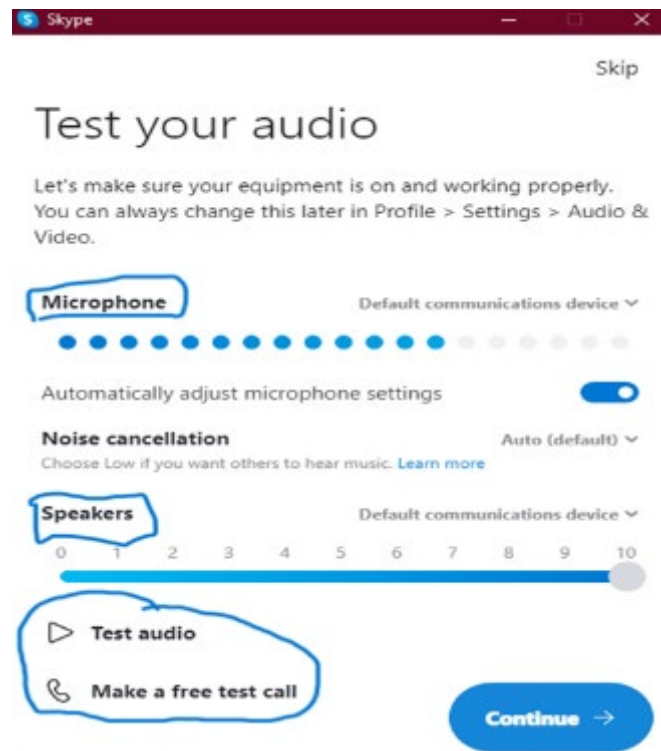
Skype

Skip

Test your audio

Let's make sure your equipment is on and working properly. You can always change this later in Profile > Settings > Audio & Video.

Microphone

Default communications device

Automatically adjust microphone settings

Noise cancellation

Auto (default)

Choose Low if you want others to hear music. Learn more

Speakers

Default communications device

0 1 2 3 4 5 6 7 8 9 10

Test audio

Make a free test call

Continue →